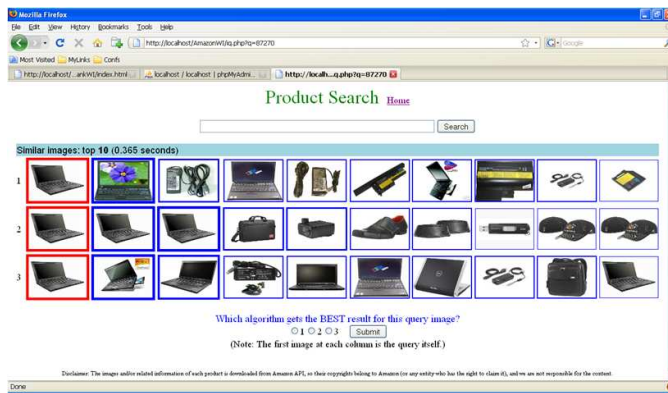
Mozilla Firefox

File Edit View History Bookmarks Tools Help

http://localhost/AmazonWI/iq.php?q=87270

Google

Most Visited MyLinks Confs

http://localhost/...ankWI/index.html | localhost / localhost | phpMyAdmi... | http://localh....q.php?q=87270

Product Search Home

Search

Similar images: top 10 (0.365 seconds)

1

2

3

Which algorithm gets the BEST result for this query image?

1 2 3 Submit

(Note: The first image at each column is the query itself.)

Disclaimer: The images and/or related information of each product is downloaded from Amazon API, so their copyrights belong to Amazon (or any entity who has the right to claim it), and we are not responsible for the content.

Done